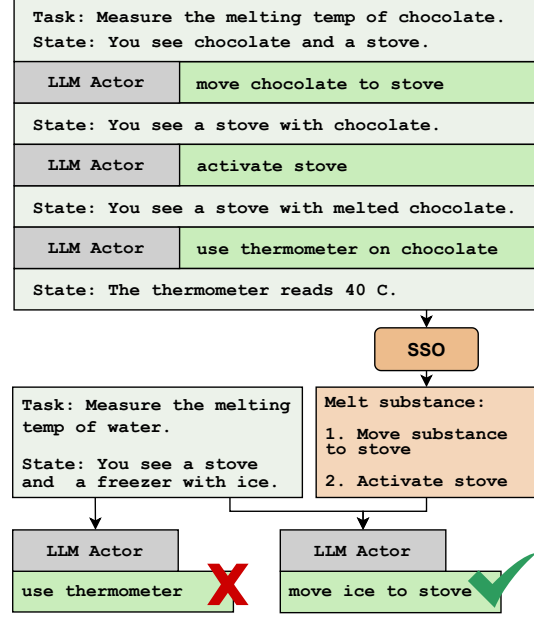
Task: Measure the melting temp of chocolate.
State: You see chocolate and a stove.

| LLM Actor | move chocolate to stove |
|---|---|

State: You see a stove with chocolate.

| LLM Actor | activate stove |
|---|---|

State: You see a stove with melted chocolate.

| LLM Actor | use thermometer on chocolate |
|---|---|

State: The thermometer reads 40 C.

SSO

Task: Measure the melting temp of water.

State: You see a stove and a freezer with ice.

Melt substance:

1. Move substance to stove

2. Activate stove

LLM Actor

use thermometer

LLM Actor

move ice to stove